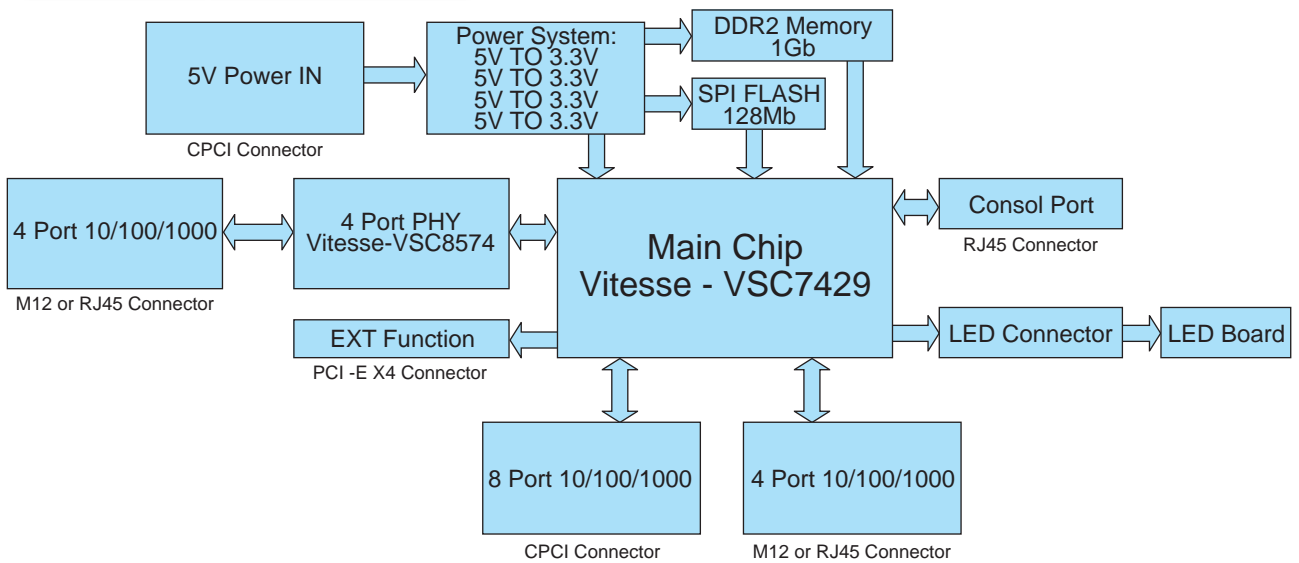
5V Power IN

CPCI Connector

Power System:
5V TO 3.3V
5V TO 3.3V
5V TO 3.3V
5V TO 3.3V

DDR2 Memory
1Gb

SPI FLASH
128Mb

4 Port 10/100/1000

M12 or RJ45 Connector

4 Port PHY
Vitesse-VSC8574

Main Chip
Vitesse - VSC7429

Consol Port

RJ45 Connector

EXT Function

PCI -E X4 Connector

LED Connector

LED Board

8 Port 10/100/1000

CPCI Connector

4 Port 10/100/1000

M12 or RJ45 Connector